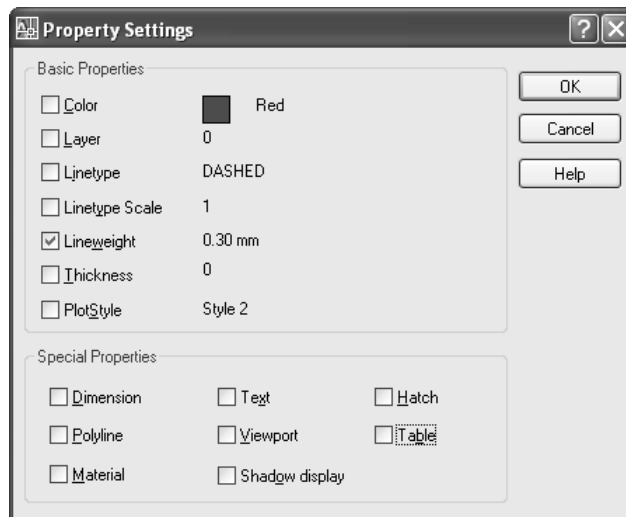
Property Settings

Basic Properties

Color Red

Layer 0

Linetype DASHED

Linetype Scale 1

Lineweight 0.30 mm

Thickness 0

PlotStyle Style 2

OK

Cancel

Help

Special Properties

Dimension

Text

Hatch

Polyline

Viewport

Table

Material

Shadow display